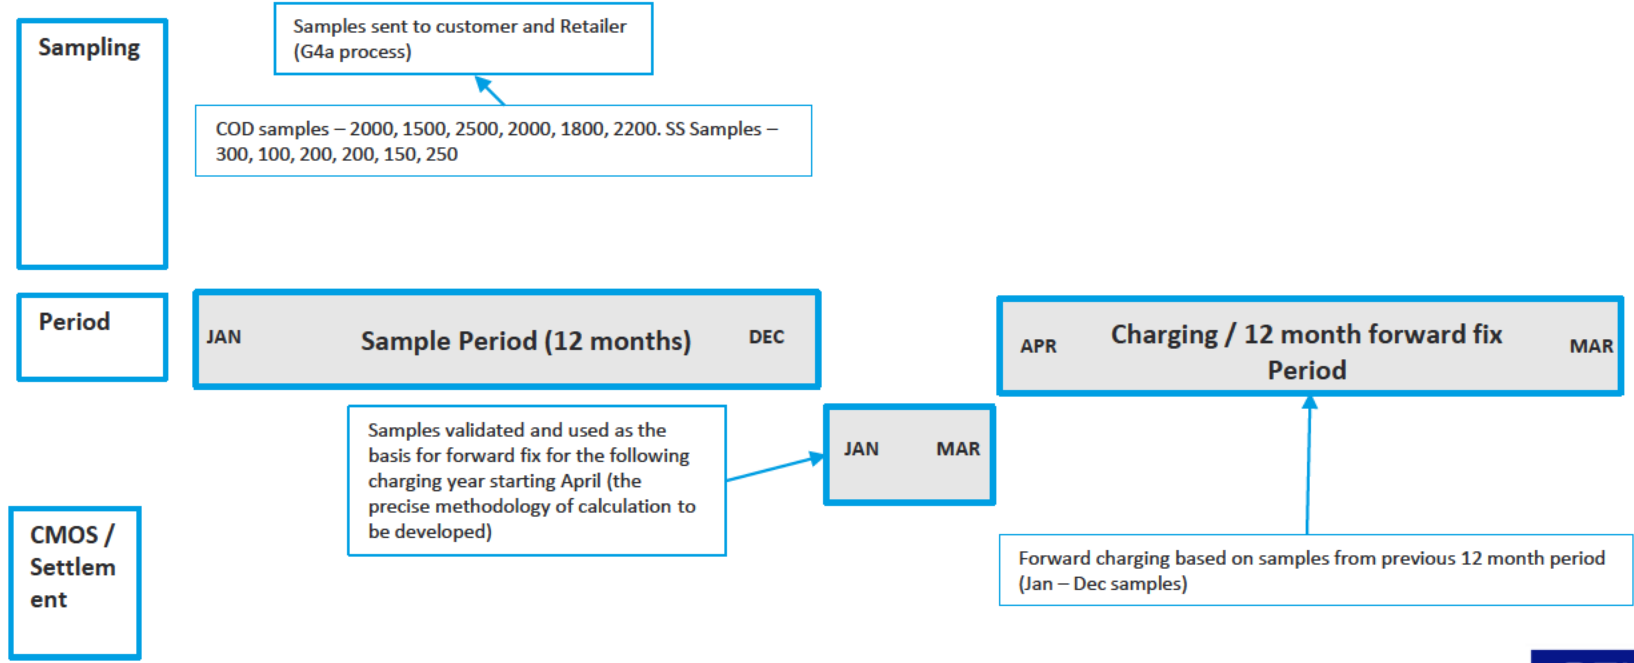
Sampling

Samples sent to customer and Retailer (G4a process)

COD samples – 2000, 1500, 2500, 2000, 1800, 2200. SS Samples – 300, 100, 200, 200, 150, 250

Period

JAN Sample Period (12 months) DEC

APR Charging / 12 month forward fix Period MAR

Samples validated and used as the basis for forward fix for the following charging year starting April (the precise methodology of calculation to be developed)

JAN MAR

CMOS / Settlem ent

Forward charging based on samples from previous 12 month period (Jan – Dec samples)